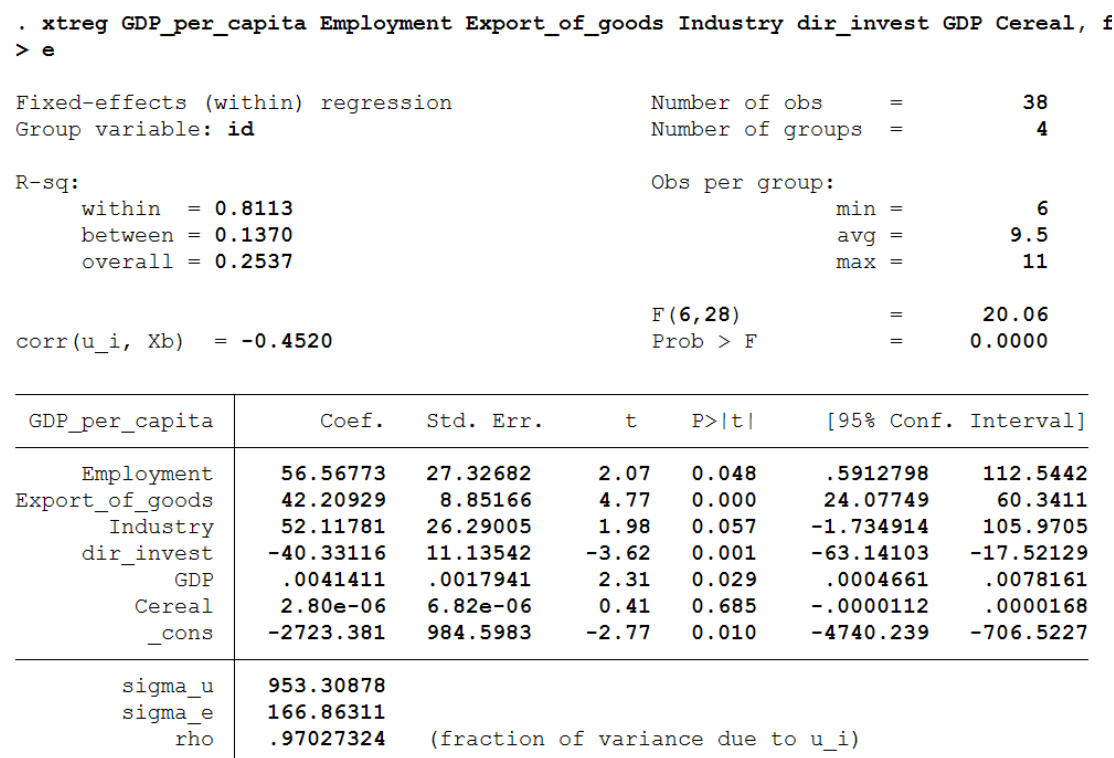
. xtreg GDP_per_capita Employment Export_of_goods Industry dir_invest GDP Cereal, f
> e

Fixed-effects (within) regression Number of obs = 38
Group variable: id Number of groups = 4

R-sq: Obs per group:
within = 0.8113 min = 6
between = 0.1370 avg = 9.5
overall = 0.2537 max = 11

F(6,28) = 20.06
corr(u_i, Xb) = -0.4520 Prob > F = 0.0000

| GDP_per_capita | Coef. | Std. Err. | t | P>\|t\| | [95% Conf. | Interval] |
|---|---|---|---|---|---|---|
| Employment | 56.56773 | 27.32682 | 2.07 | 0.048 | .5912798 | 112.5442 |
| Export_of_goods | 42.20929 | 8.85166 | 4.77 | 0.000 | 24.07749 | 60.3411 |
| Industry | 52.11781 | 26.29005 | 1.98 | 0.057 | -1.734914 | 105.9705 |
| dir_invest | -40.33116 | 11.13542 | -3.62 | 0.001 | -63.14103 | -17.52129 |
| GDP | .0041411 | .0017941 | 2.31 | 0.029 | .0004661 | .0078161 |
| Cereal | 2.80e-06 | 6.82e-06 | 0.41 | 0.685 | -.0000112 | .0000168 |
| _cons | -2723.381 | 984.5983 | -2.77 | 0.010 | -4740.239 | -706.5227 |
| sigma_u | 953.30878 | | | | | |
| sigma_e | 166.86311 | | | | | |
| rho | .97027324 | (fraction of variance due to u_i) | | | | |